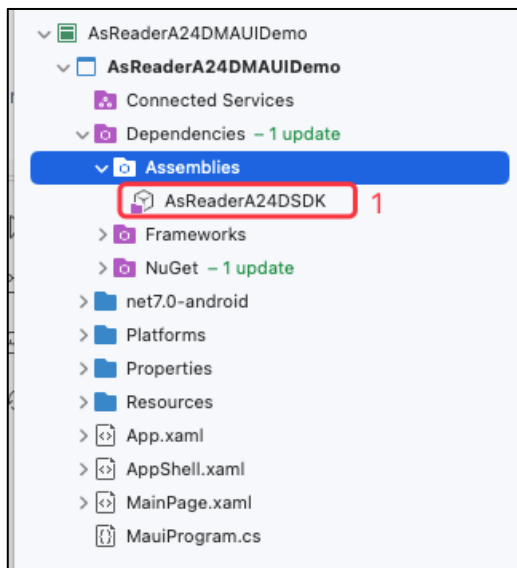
AsReaderA24DMAUIDemo
AsReaderA24DMAUIDemo
Connected Services
Dependencies – 1 update
Assemblies
AsReaderA24DSDK
1
Frameworks
NuGet – 1 update
net7.0-android
Platforms
Properties
Resources
App.xaml
AppShell.xaml
MainPage.xaml
MauiProgram.cs